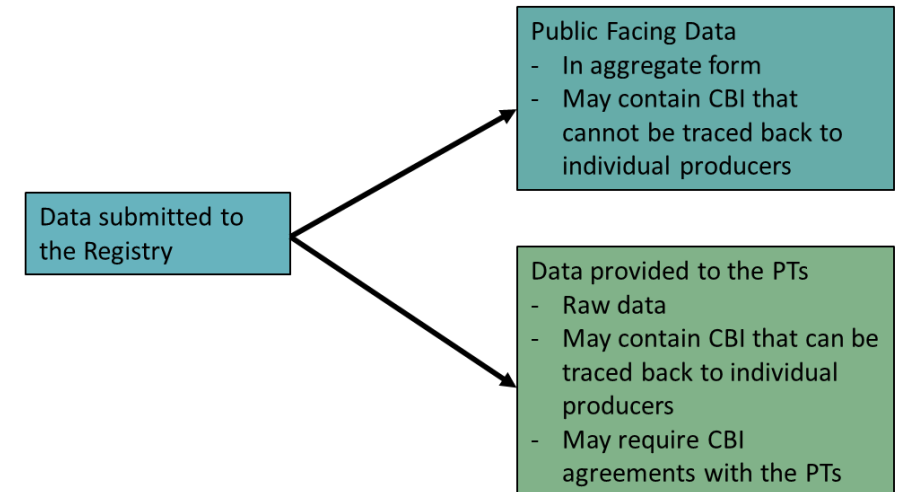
Data submitted to the Registry

Public Facing Data
- In aggregate form
- May contain CBI that cannot be traced back to individual producers

Data provided to the PTs
- Raw data
- May contain CBI that can be traced back to individual producers
- May require CBI agreements with the PTs